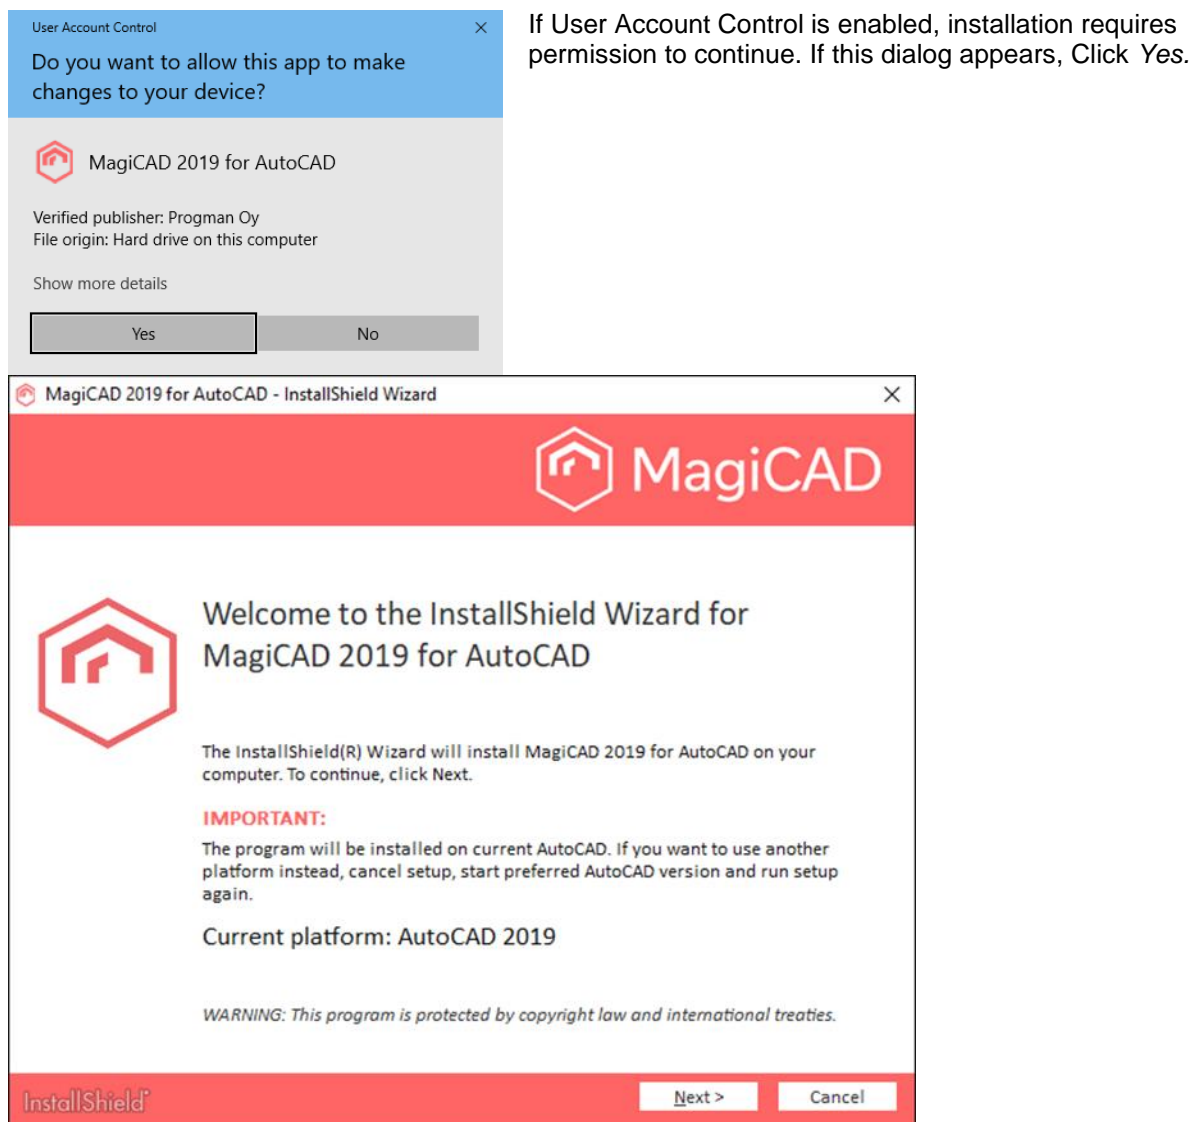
User Account Control

Do you want to allow this app to make changes to your device?

MagiCAD 2019 for AutoCAD

Verified publisher: Progman Oy
File origin: Hard drive on this computer

Show more details

Yes

No

If User Account Control is enabled, installation requires permission to continue. If this dialog appears, Click *Yes.*

MagiCAD 2019 for AutoCAD - InstallShield Wizard

MagiCAD

Welcome to the InstallShield Wizard for MagiCAD 2019 for AutoCAD

The InstallShield(R) Wizard will install MagiCAD 2019 for AutoCAD on your computer. To continue, click Next.

IMPORTANT:

The program will be installed on current AutoCAD. If you want to use another platform instead, cancel setup, start preferred AutoCAD version and run setup again.

Current platform: AutoCAD 2019

WARNING: This program is protected by copyright law and international treaties.

InstallShield

Next >

Cancel